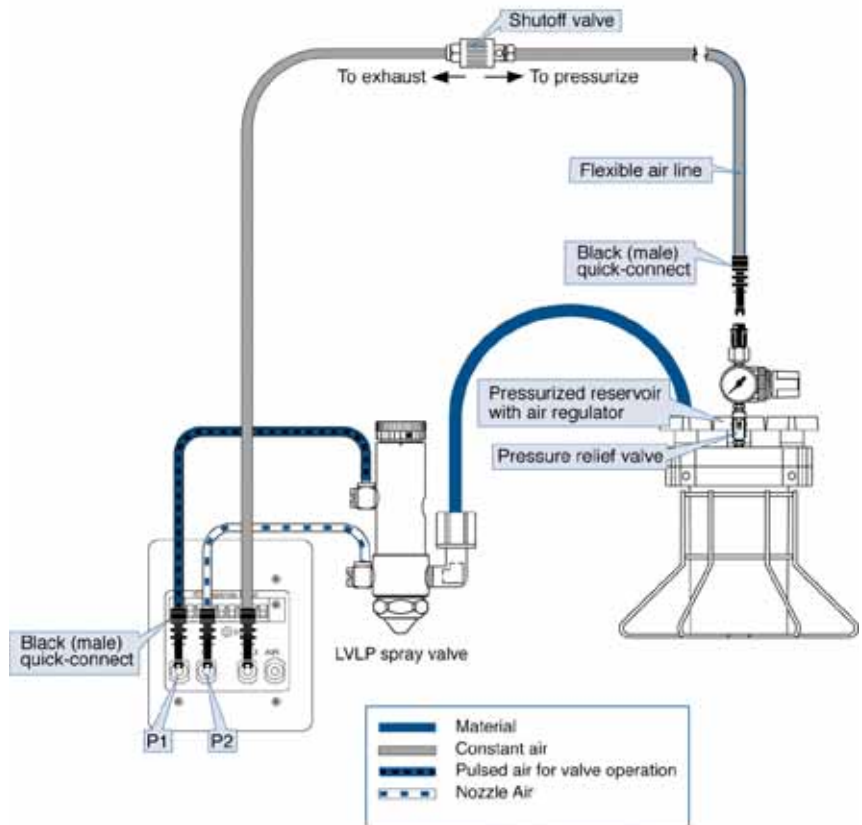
Shutoff valve

To exhaust

To pressurize

Flexible air line

Black (male) quick-connect

Pressurized reservoir with air regulator

Pressure relief valve

Black (male) quick-connect

LVLP spray valve

AIR

P1

P2

Material
Constant air
Pulsed air for valve operation
Nozzle Air